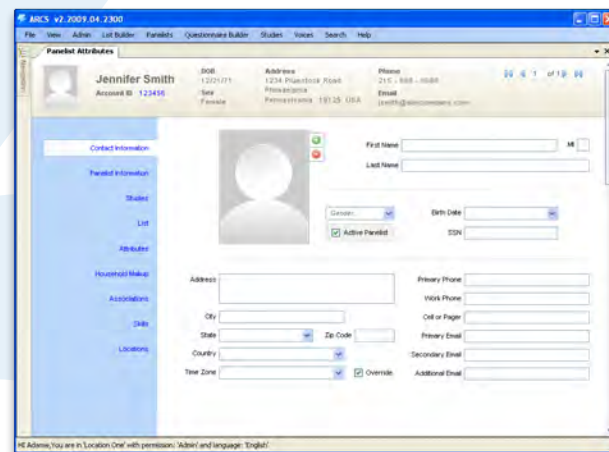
ARCS v2.2009.04.2300

File View Admin List Builder Panelists Questionnaire Builder Studies Voices Search Help

Panelist Attributes

Jennifer Smith
Account ID 123456

DOB
12/21/71
Sex
Female

Address
1234 Pipestock Road
Philadelphia
Pennsylvania 19125 USA

Phone
215 - 555 - 0000
Email
jsmith@abccompany.com

1 of 18

Contact Information
Panelist Information
Studies
List
Attributes
Household Makeup
Associations
Skills
Locations

First Name
MI
Last Name
Gender
Birth Date
Active Panelist
SSN
Address
Primary Phone
Work Phone
City
Cell or Pager
State
Zip Code
Primary Email
Country
Secondary Email
Time Zone
Override
Additional Email

Hi Admin, You are in 'Location One' with permission: 'Admin' and language: 'English'.